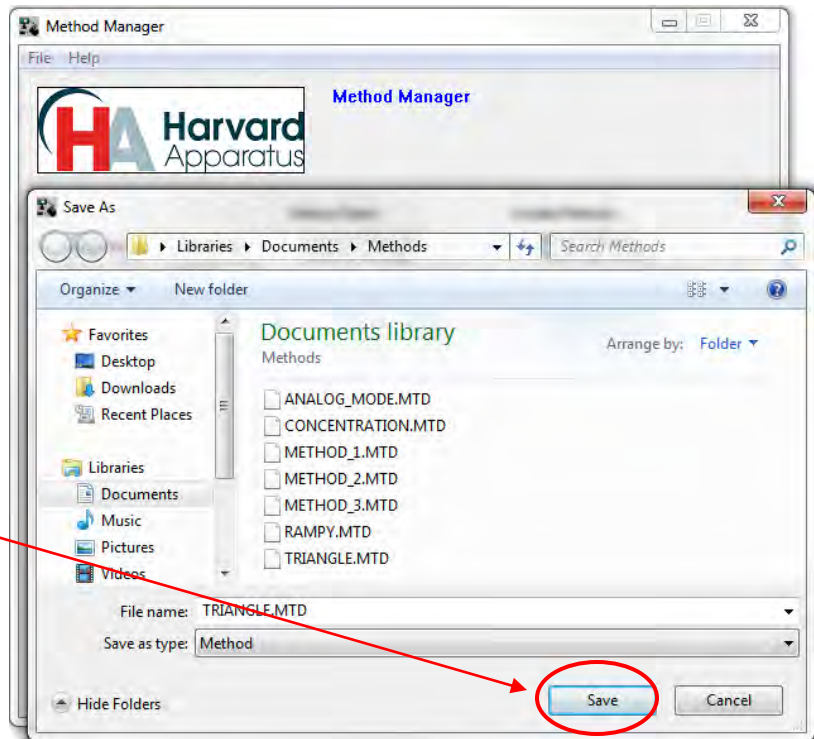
Method Manager

File Help

Harvard Apparatus

Method Manager

Save As

Libraries ▸ Documents ▸ Methods

Search Methods

Organize ▾ New folder

Favorites
Desktop
Downloads
Recent Places

Libraries
Documents
Music
Pictures
Videos

Documents library
Methods

Arrange by: Folder ▾

ANALOG_MODE.MTD
CONCENTRATION.MTD
METHOD_1.MTD
METHOD_2.MTD
METHOD_3.MTD
RAMPY.MTD
TRIANGLE.MTD

File name: TRIANGLE.MTD

Save as type: Method

Hide Folders

Save

Cancel